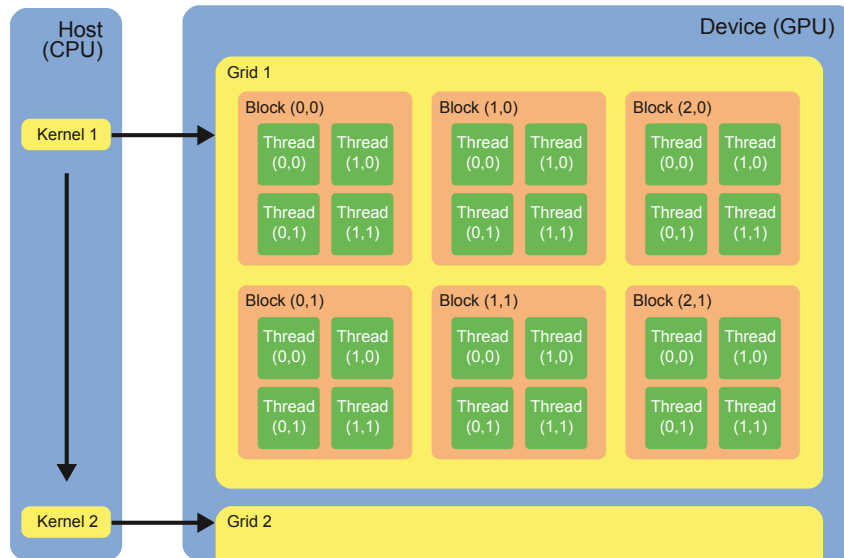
Host (CPU)

Kernel 1

Kernel 2

Device (GPU)

Grid 1

Block (0,0)
Thread (0,0)
Thread (1,0)
Thread (0,1)
Thread (1,1)

Block (1,0)
Thread (0,0)
Thread (1,0)
Thread (0,1)
Thread (1,1)

Block (2,0)
Thread (0,0)
Thread (1,0)
Thread (0,1)
Thread (1,1)

Block (0,1)
Thread (0,0)
Thread (1,0)
Thread (0,1)
Thread (1,1)

Block (1,1)
Thread (0,0)
Thread (1,0)
Thread (0,1)
Thread (1,1)

Block (2,1)
Thread (0,0)
Thread (1,0)
Thread (0,1)
Thread (1,1)

Grid 2